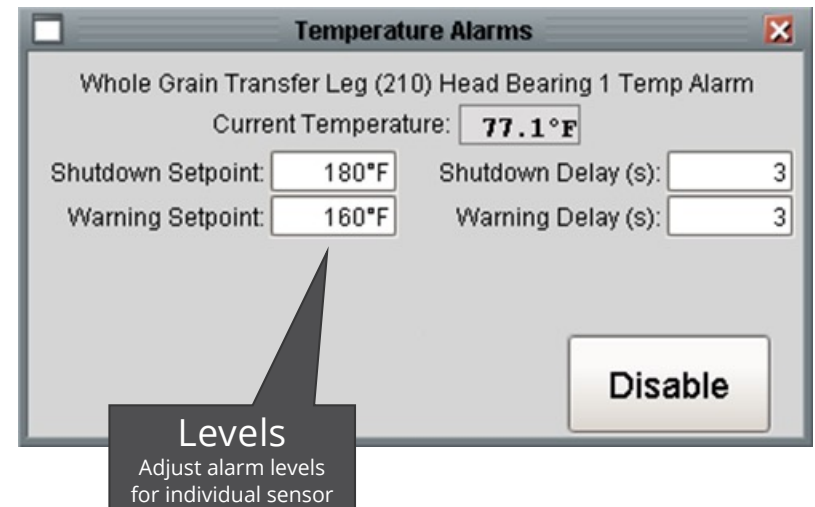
Temperature Alarms

Whole Grain Transfer Leg (210) Head Bearing 1 Temp Alarm

Current Temperature: 77.1°F

Shutdown Setpoint: 180°F

Shutdown Delay (s): 3

Warning Setpoint: 160°F

Warning Delay (s): 3

Disable

Levels
Adjust alarm levels for individual sensor